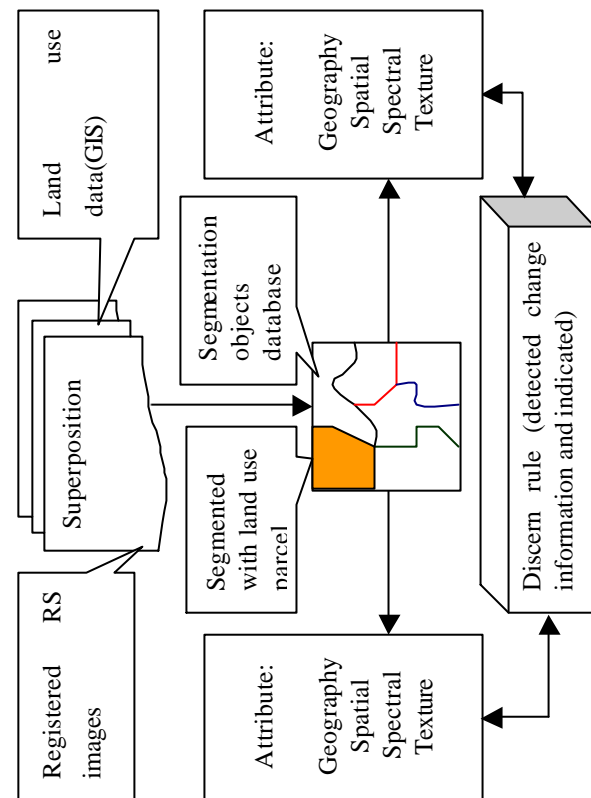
Registered RS images

Superposition

Land use data(GIS)

Segmented with land use parcel

Segmentation objects database

Attribute: Geography Spatial Spectral Texture

Attribute: Geography Spatial Spectral Texture

Discern rule (detected change information and indicated)